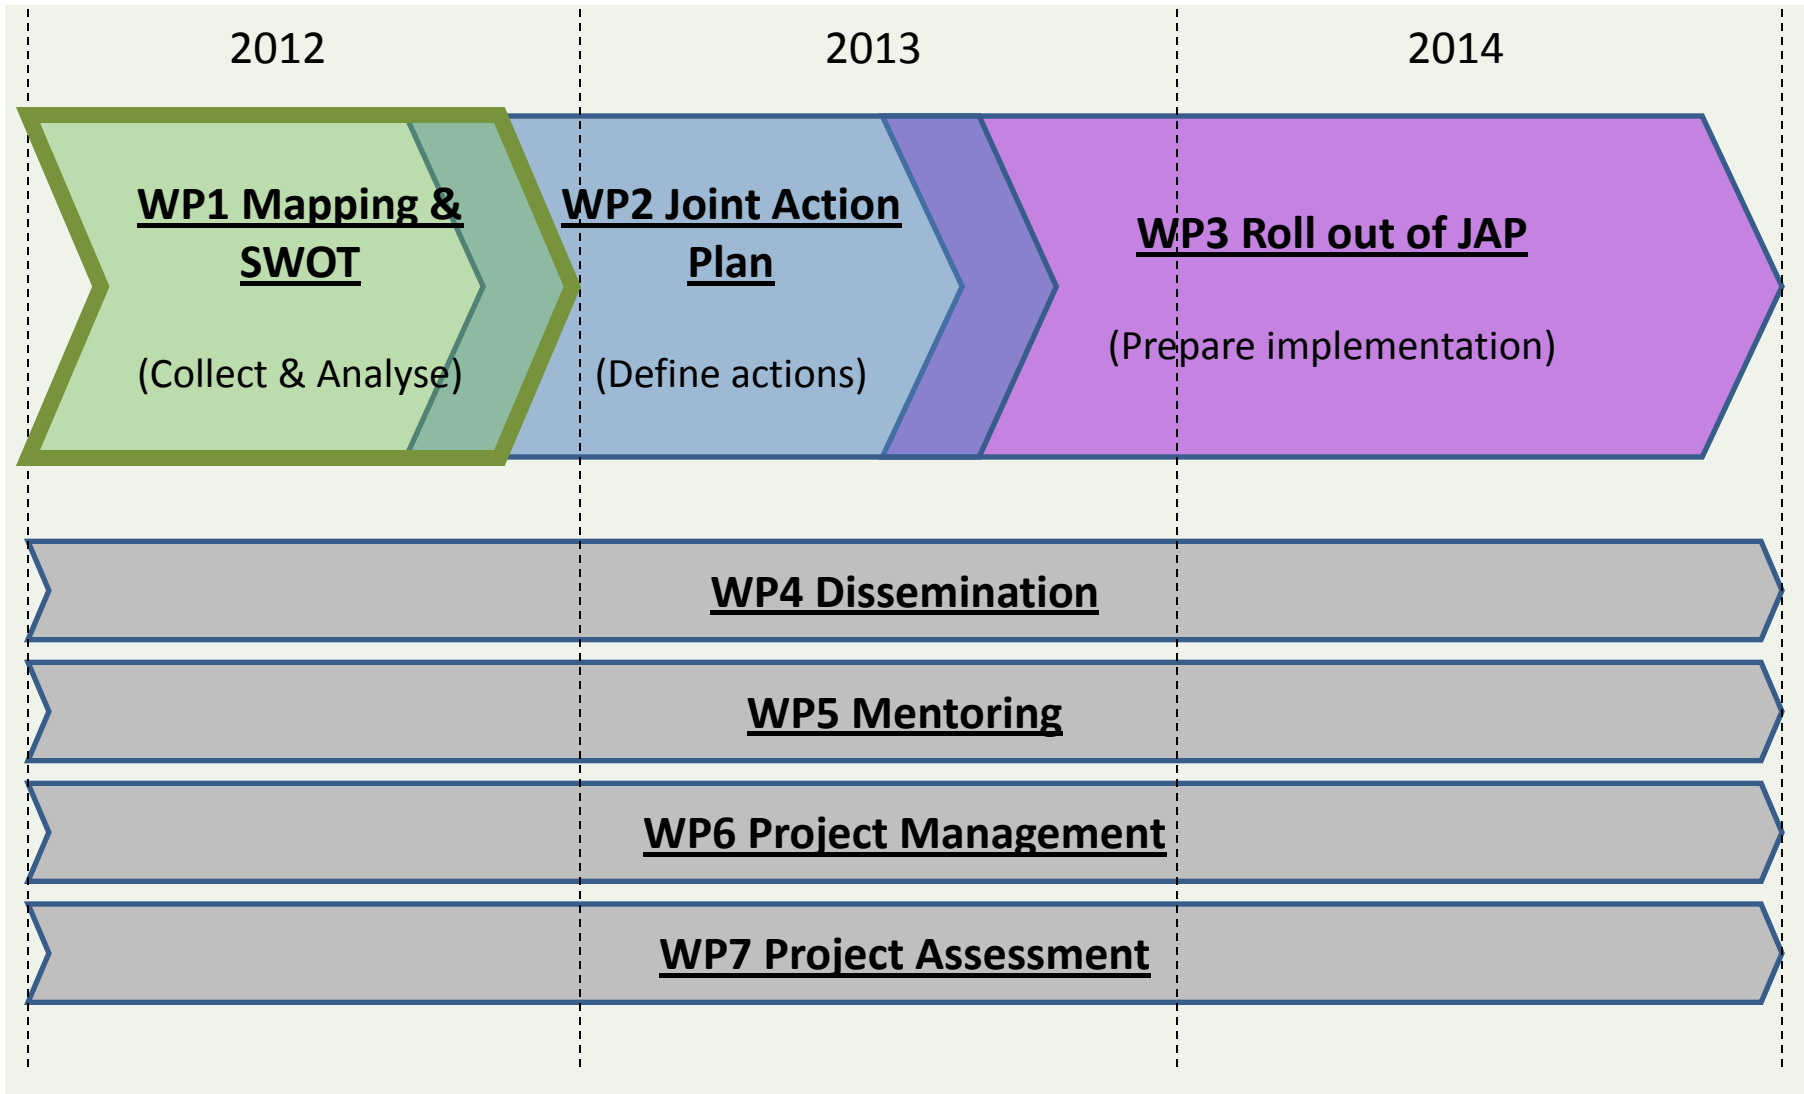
2012

2013

2014

WP1 Mapping & SWOT

(Collect & Analyse)

WP2 Joint Action Plan

(Define actions)

WP3 Roll out of JAP

(Prepare implementation)

WP4 Dissemination

WP5 Mentoring

WP6 Project Management

WP7 Project Assessment